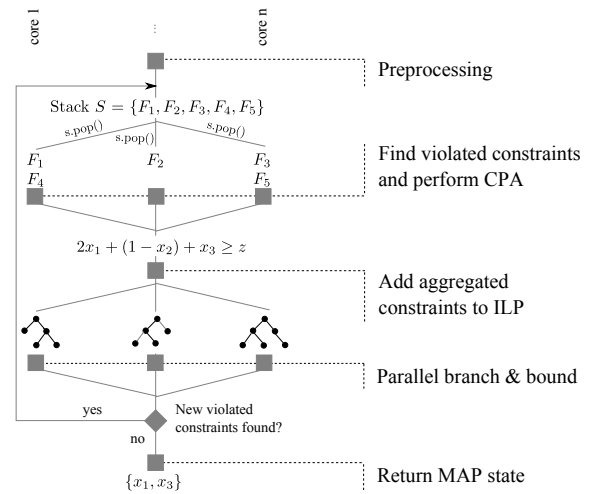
core 1

...

core n

Preprocessing

Stack $S = \{F_1, F_2, F_3, F_4, F_5\}$

s.pop()

s.pop()

s.pop()

$F_1$
$F_4$

$F_2$

$F_3$
$F_5$

Find violated constraints and perform CPA

$2x_1 + (1 - x_2) + x_3 \geq z$

Add aggregated constraints to ILP

Parallel branch & bound

yes

New violated constraints found?

no

$\{x_1, x_3\}$

Return MAP state